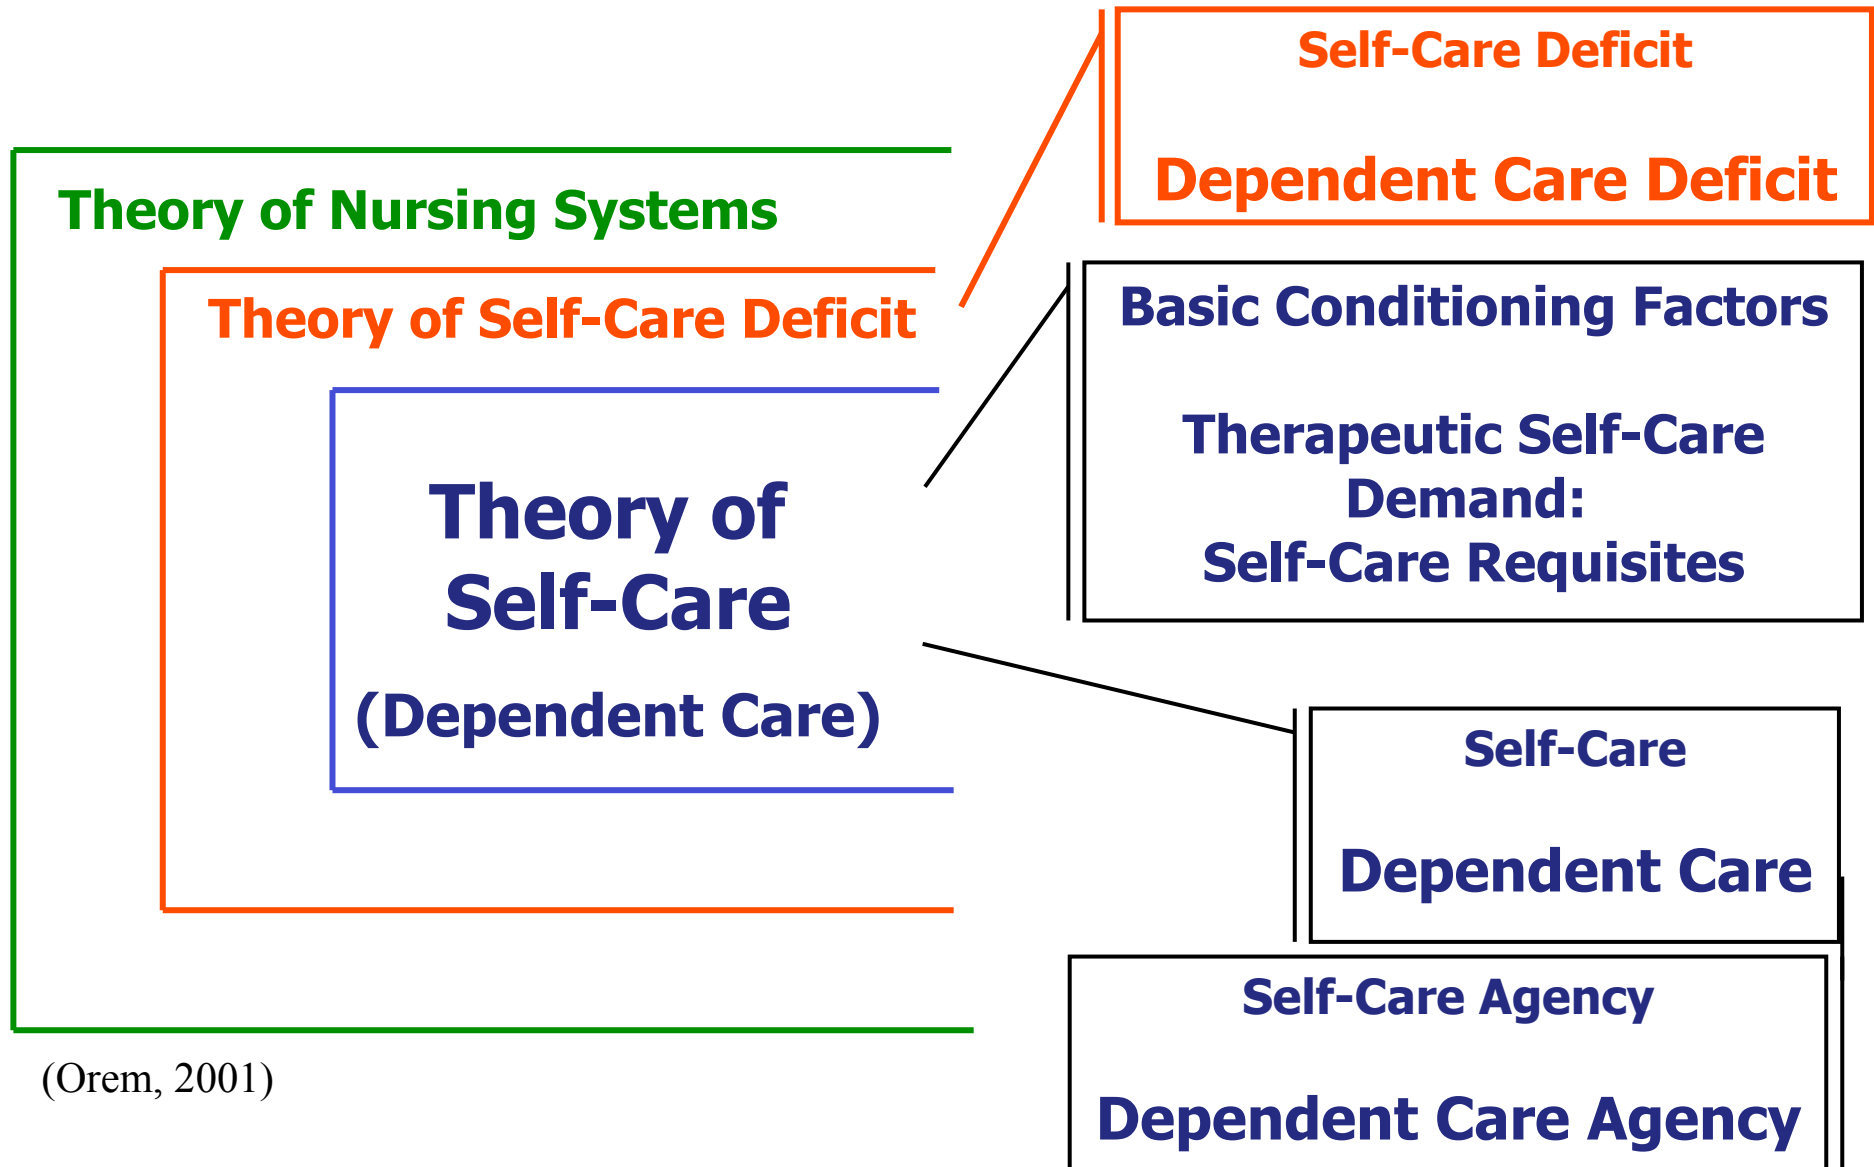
Theory of Nursing Systems

Theory of Self-Care Deficit

Theory of Self-Care

(Dependent Care)

Self-Care Deficit

Dependent Care Deficit

Basic Conditioning Factors

Therapeutic Self-Care Demand: Self-Care Requisites

Self-Care

Dependent Care

Self-Care Agency

Dependent Care Agency

(Orem, 2001)